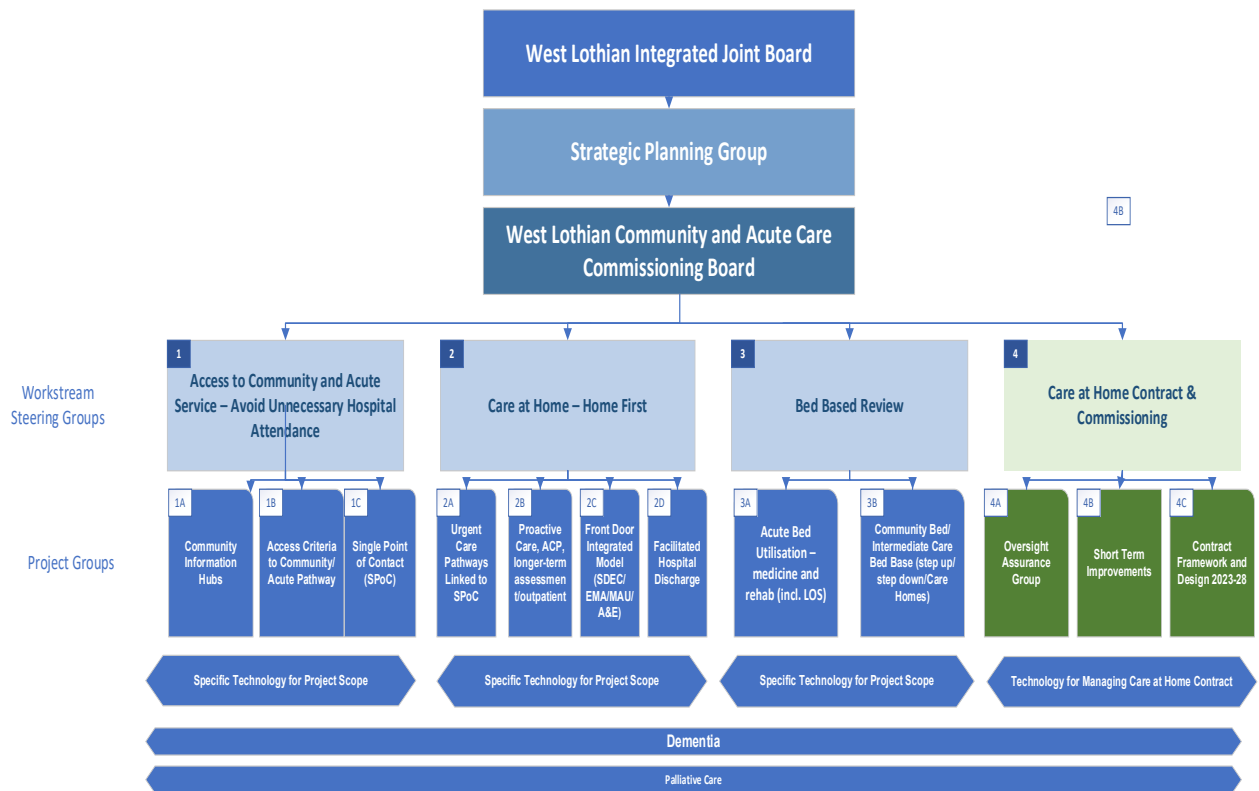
West Lothian Integrated Joint Board

Strategic Planning Group

West Lothian Community and Acute Care Commissioning Board

4B

Workstream Steering Groups

1
Access to Community and Acute Service – Avoid Unnecessary Hospital Attendance

2
Care at Home – Home First

3
Bed Based Review

4
Care at Home Contract & Commissioning

Project Groups

1A
Community Information Hubs

1B
Access Criteria to Community/ Acute Pathway

1C
Single Point of Contact (SPoC)

2A
Urgent Care Pathways Linked to SPoC

2B
Proactive Care, ACP, longer-term assessment/outpatient

2C
Front Door Integrated Model (SDEC/ EMA/MAU/ A&E)

2D
Facilitated Hospital Discharge

3A
Acute Bed Utilisation – medicine and rehab (incl. LOS)

3B
Community Bed/ Intermediate Care Bed Base (step up/ step down/Care Homes)

4A
Oversight Assurance Group

4B
Short Term Improvements

4C
Contract Framework and Design 2023-28

Specific Technology for Project Scope

Specific Technology for Project Scope

Specific Technology for Project Scope

Technology for Managing Care at Home Contract

Dementia

Palliative Care